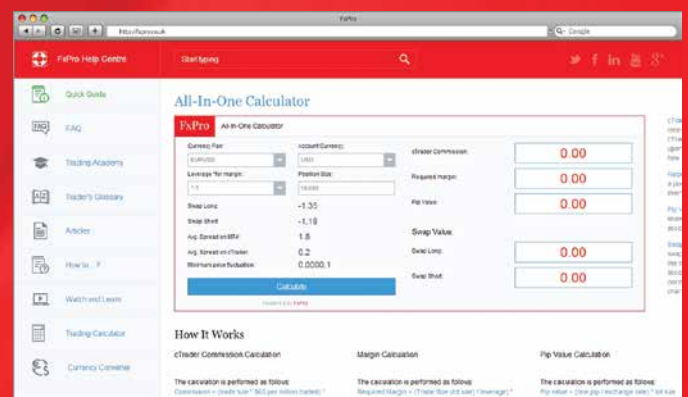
FxPro

http://fxpro.co.uk

Google

FxPro Help Centre

Start typing

Quick Guide

FAQ

Trading Academy

Trader's Glossary

Articles

How to...?

Watch and Learn

Trading Calculator

Currency Converter

All-In-One Calculator

FxPro All-In-One Calculator

Currency Pair:

EURUSD

Account Currency:

USD

Leverage *for margin:

1:1

Position Size:

10,000

Swap Long:

-1.35

Swap Short:

-1.19

Avg. Spread on MT4:

1.5

Avg. Spread on cTrader:

0.2

Minimum price fluctuation:

0.0000.1

Calculate

cTrader Commission:

0.00

Required margin:

0.00

Pip Value:

0.00

Swap Value

Swap Long:

0.00

Swap Short:

0.00

How It Works

cTrader Commission Calculation

The calculation is performed as follows:

Margin Calculation

The calculation is performed as follows:

Pip Value Calculation

The calculation is performed as follows: